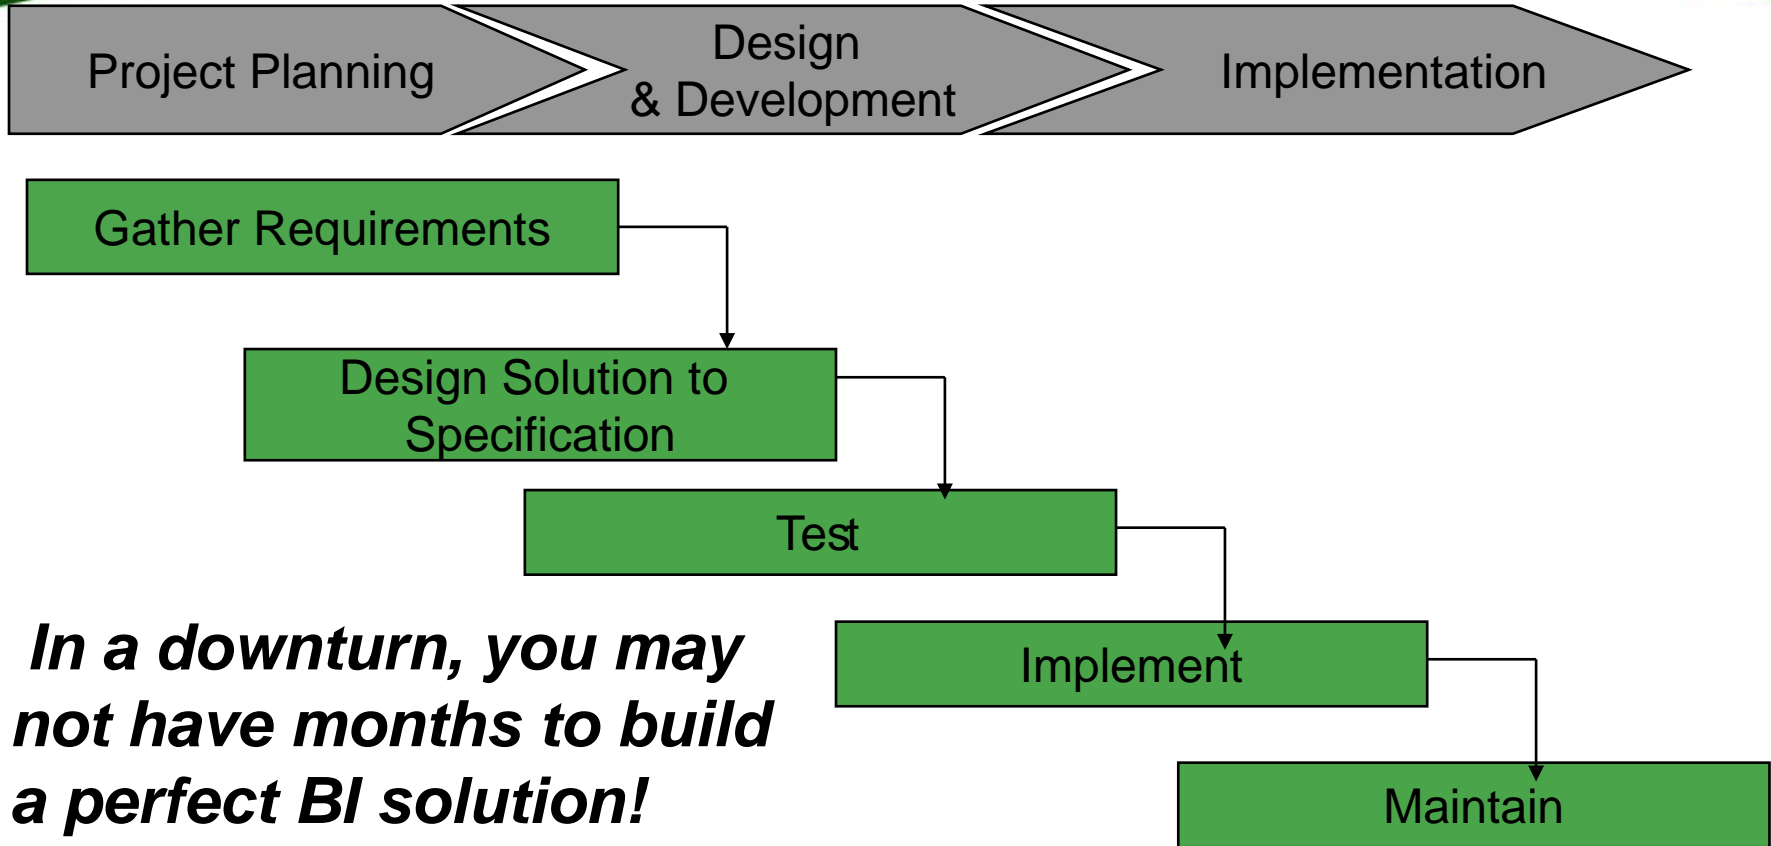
Project Planning

Design & Development

Implementation

Gather Requirements

Design Solution to Specification

Test

Implement

Maintain

In a downturn, you may not have months to build a perfect BI solution!